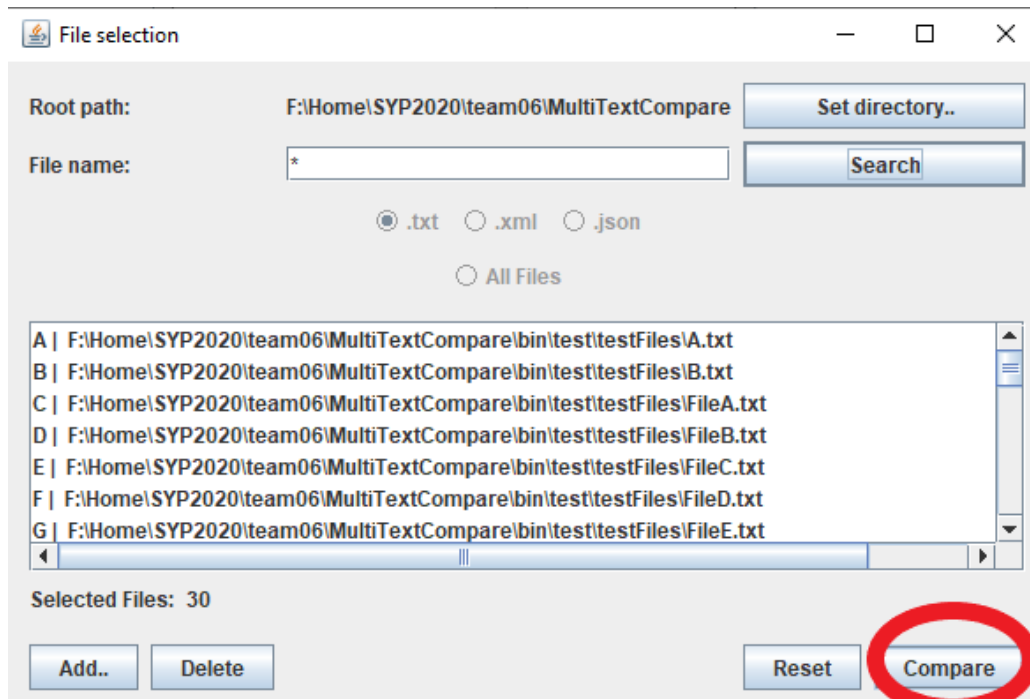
File selection

Root path: F:\Home\SYP2020\team06\MultiTextCompare Set directory..

File name: * Search

.txt .xml .json

All Files

A | F:\Home\SYP2020\team06\MultiTextCompare\bin\test\testFiles\A.txt
B | F:\Home\SYP2020\team06\MultiTextCompare\bin\test\testFiles\B.txt
C | F:\Home\SYP2020\team06\MultiTextCompare\bin\test\testFiles\FileA.txt
D | F:\Home\SYP2020\team06\MultiTextCompare\bin\test\testFiles\FileB.txt
E | F:\Home\SYP2020\team06\MultiTextCompare\bin\test\testFiles\FileC.txt
F | F:\Home\SYP2020\team06\MultiTextCompare\bin\test\testFiles\FileD.txt
G | F:\Home\SYP2020\team06\MultiTextCompare\bin\test\testFiles\FileE.txt

Selected Files: 30

Add.. Delete Reset Compare